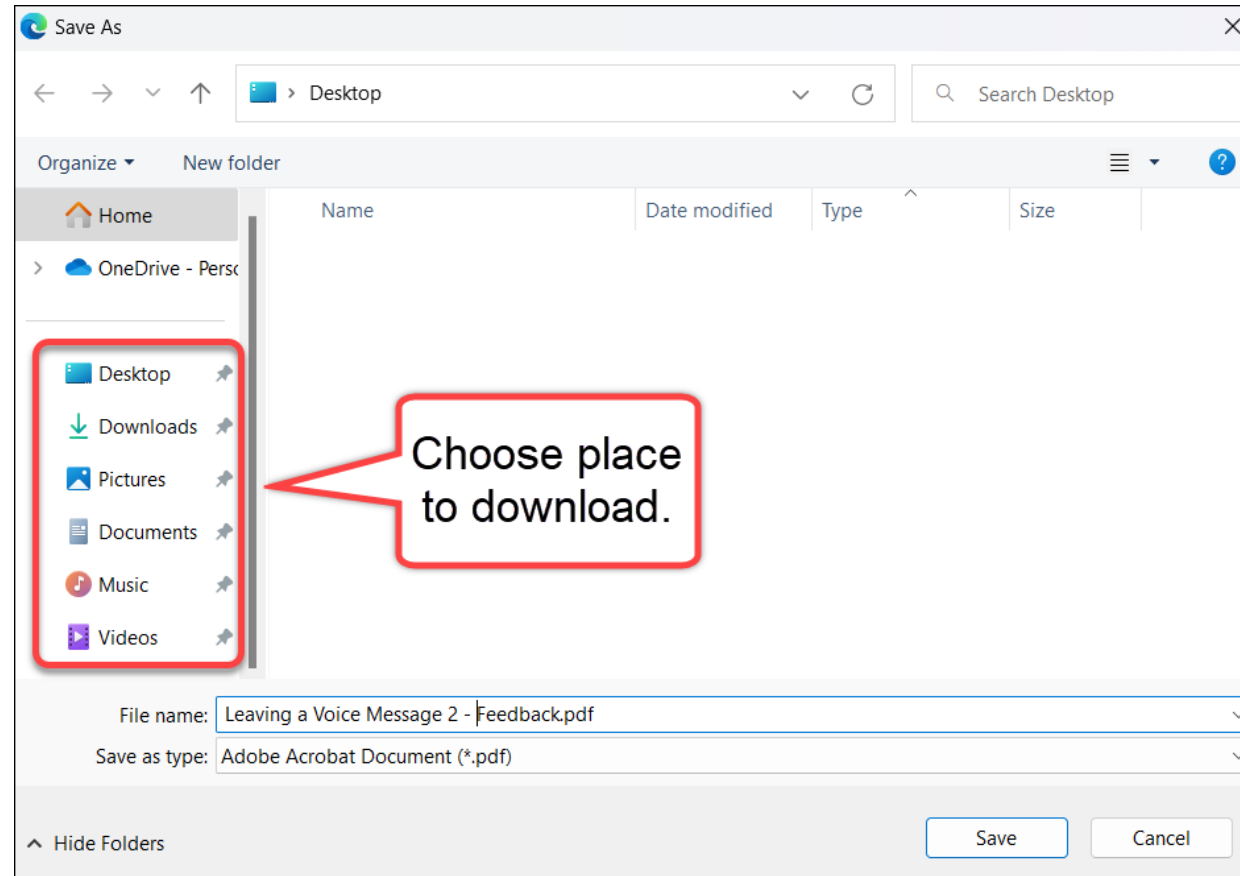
Save As

> Desktop

Search Desktop

Organize ▾ New folder

?

Home

OneDrive - Perso

Desktop

Downloads

Pictures

Documents

Music

Videos

Name | Date modified | Type | Size

Choose place to download.

File name: Leaving a Voice Message 2 - Feedback.pdf

Save as type: Adobe Acrobat Document (*.pdf)

Hide Folders

Save

Cancel